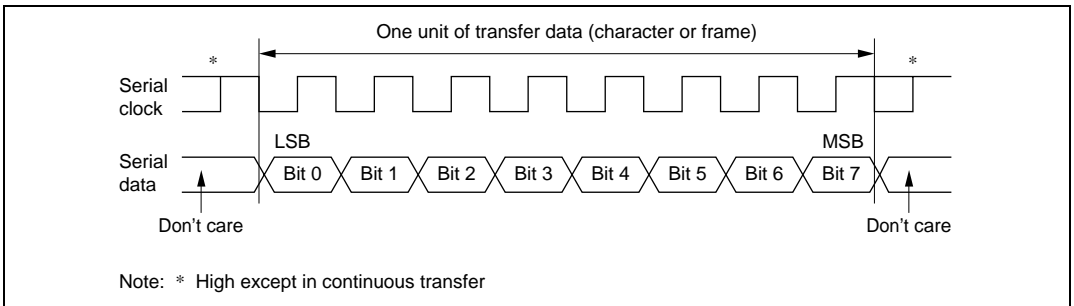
One unit of transfer data (character or frame)

*

*

Serial clock

LSB

MSB

Serial data

Bit 0

Bit 1

Bit 2

Bit 3

Bit 4

Bit 5

Bit 6

Bit 7

Don't care

Don't care

Note: * High except in continuous transfer